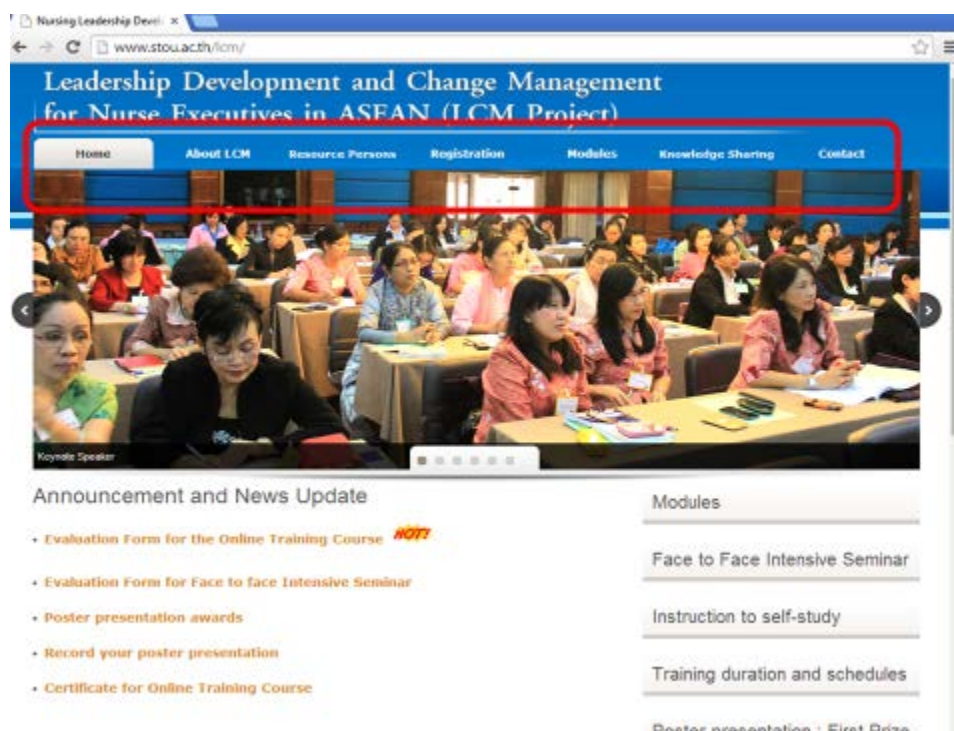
Nursing Leadership Devel ×

www.stou.ac.th/lcm/

Leadership Development and Change Management for Nurse Executives in ASEAN (LCM Project)

Home
About LCM
Resource Persons
Registration
Modules
Knowledge Sharing
Contact

Keynote Speaker

Announcement and News Update

• Evaluation Form for the Online Training Course HOT!
• Evaluation Form for Face to face Intensive Seminar
• Poster presentation awards
• Record your poster presentation
• Certificate for Online Training Course

Modules

Face to Face Intensive Seminar

Instruction to self-study

Training duration and schedules

Poster presentation : First Prize